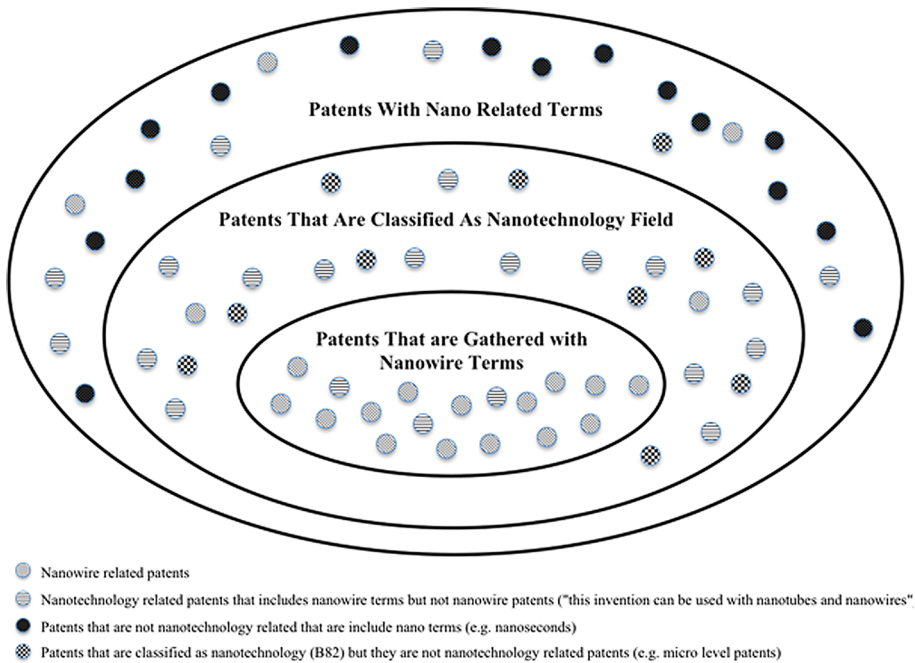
Patents With Nano Related Terms

Patents That Are Classified As Nanotechnology Field

Patents That are Gathered with Nanowire Terms

Nanowire related patents

Nanotechnology related patents that includes nanowire terms but not nanowire patents ("this invention can be used with nanotubes and nanowires"

Patents that are not nanotechnology related that are include nano terms (e.g. nanoseconds)

Patents that are classified as nanotechnology (B82) but they are not nanotechnology related patents (e.g. micro level patents)